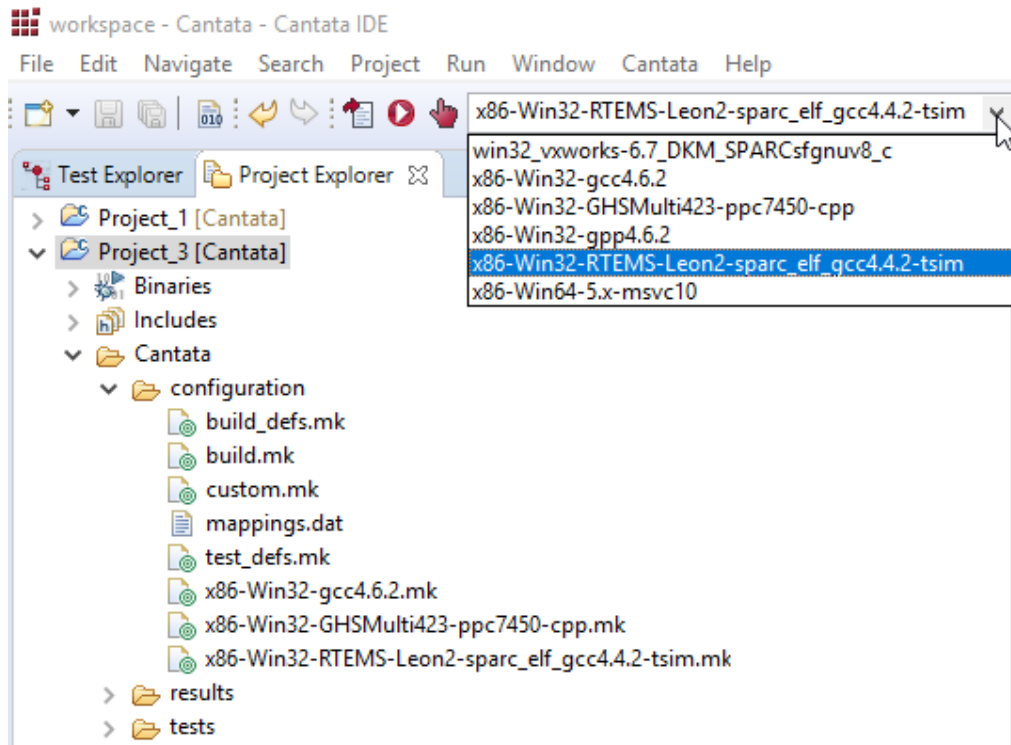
workspace - Cantata - Cantata IDE

File Edit Navigate Search Project Run Window Cantata Help

x86-Win32-RTEMS-Leon2-sparc_elf_gcc4.4.2-tsim

win32_vxworks-6.7_DKM_SPARCsfgnuv8_c
x86-Win32-gcc4.6.2
x86-Win32-GHSMulti423-ppc7450-cpp
x86-Win32-gpp4.6.2
x86-Win32-RTEMS-Leon2-sparc_elf_gcc4.4.2-tsim
x86-Win64-5.x-msvc10

Test Explorer | Project Explorer

Project_1 [Cantata]
Project_3 [Cantata]
Binaries
Includes
Cantata
configuration
build_defs.mk
build.mk
custom.mk
mappings.dat
test_defs.mk
x86-Win32-gcc4.6.2.mk
x86-Win32-GHSMulti423-ppc7450-cpp.mk
x86-Win32-RTEMS-Leon2-sparc_elf_gcc4.4.2-tsim.mk
results
tests